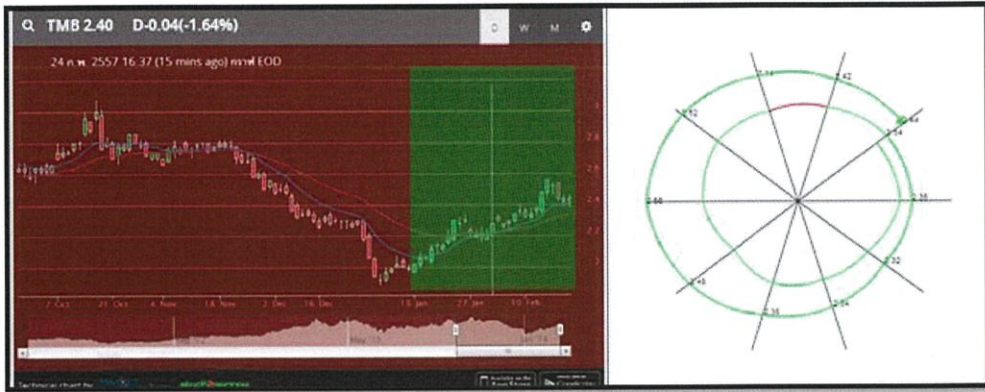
TMB 2.40 D-0.04(-1.64%)

D W M

24 ก.พ. 2557 16:37 (15 mins ago) กราฟ EOD

3
2.8
2.6
2.4
2.2
2

7 Oct 21 Oct 4 Nov 18 Nov 2 Dec 16 Dec 13 Jan 27 Jan 10 Feb

Technical chart by

2.14
2.42
2.50
2.44
2.54
2.66
2.36
2.48
2.32
2.36
2.84